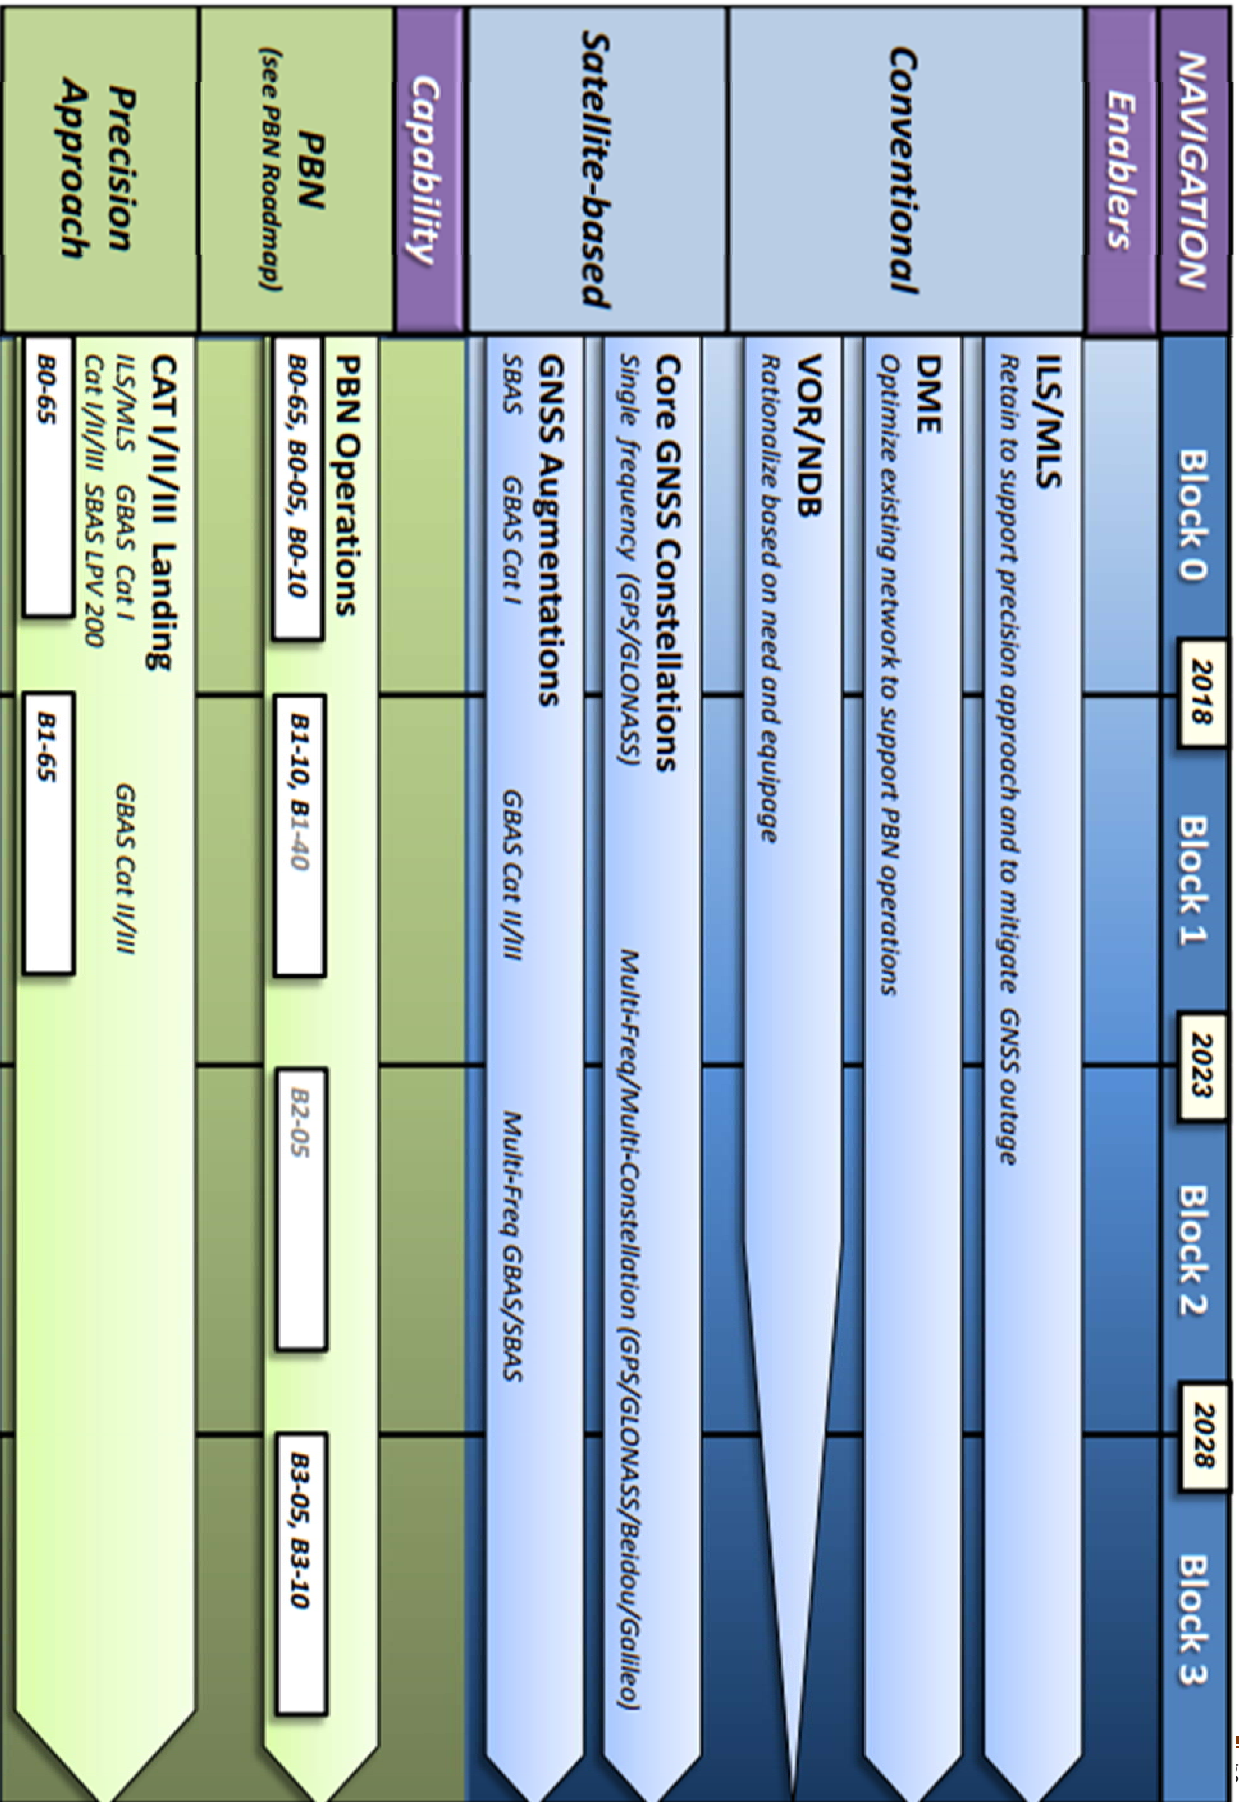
NAVIGATION

Block 0 | 2018 | Block 1 | 2023 | Block 2 | 2028 | Block 3

Enablers

Conventional

ILS/MLS
Retain to support precision approach and to mitigate GNSS outage

DME
Optimize existing network to support PBN operations

VOR/NDB
Rationalize based on need and equipage

Satellite-based

Core GNSS Constellations
Single frequency (GPS/GLONASS)
Multi-Freq/Multi-Constellation (GPS/GLONASS/Beidou/Galileo)

GNSS Augmentations
SBAS GBAS Cat I
GBAS Cat II/III
Multi-Freq GBAS/SBAS

Capability

PBN
(see PBN Roadmap)

PBN Operations
B0-65, B0-05, B0-10
B1-10, B1-40
B2-05
B3-05, B3-10

Precision Approach

CAT I/II/III Landing
ILS/MLS GBAS Cat I
Cat I/II/III SBAS LPV 200
GBAS Cat II/III
B0-65
B1-65